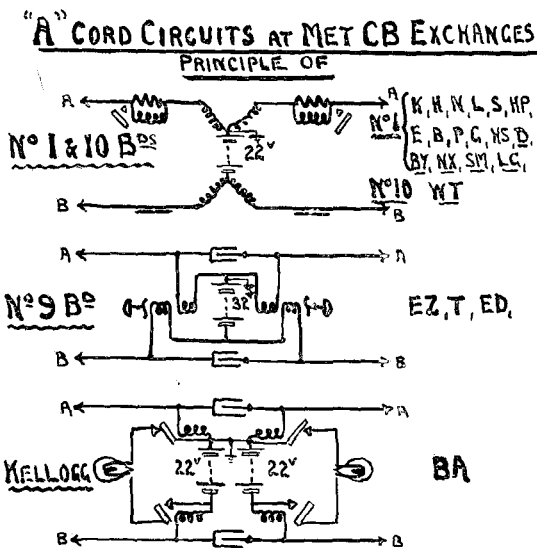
"A" CORD CIRCUITS AT MET CB EXCHANGES
PRINCIPLE OF

A
No 1 & 10 Bds
22v
No 1
K, H, N, L, S, HP, E, B, P, G, HS, D, BY, NX, SM, LC,
No 10 WT
B
B

A
A
No 9 Bd
32
EZ, T, ED,
B
B

A
A
KELLOGG
22v
22v
BA
B
B